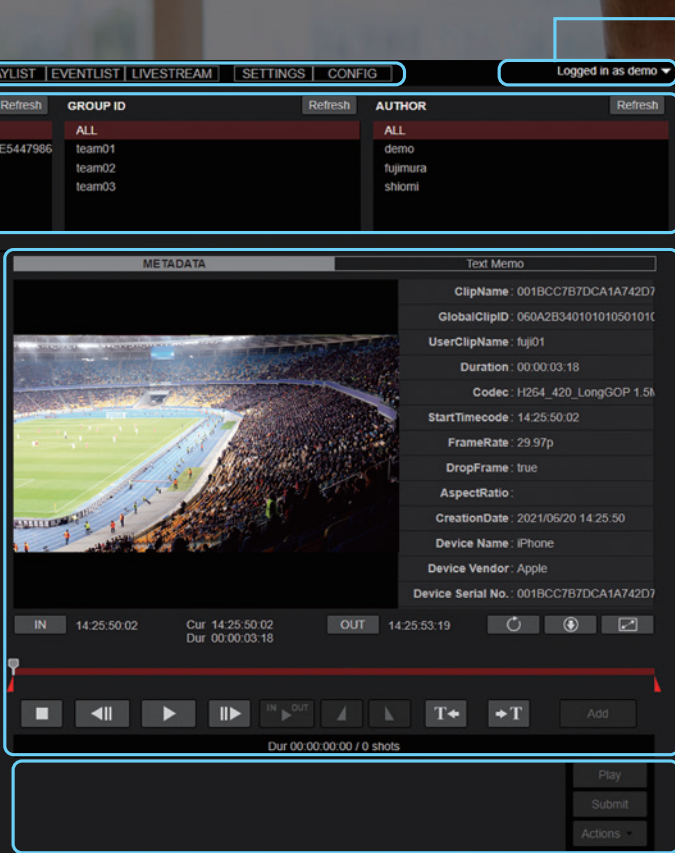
AYLIST | EVENTLIST | LIVESTREAM | SETTINGS | CONFIG

Logged in as demo

Refresh

E5447986

GROUP ID

Refresh

ALL
team01
team02
team03

AUTHOR

Refresh

ALL
demo
fujimura
shiomi

METADATA

Text Memo

| | |
|---|---|
| ClipName | : 001BCC7B7DCA1A742D7 |
| GlobalClipID | : 060A2B340101010501010 |
| UserClipName | : fuji01 |
| Duration | : 00:00:03:18 |
| Codec | : H264_420_LongGOP 1.5M |
| StartTimecode | : 14:25:50:02 |
| FrameRate | : 29.97p |
| DropFrame | : true |
| AspectRatio | : |
| CreationDate | : 2021/06/20 14:25:50 |
| Device Name | : iPhone |
| Device Vendor | : Apple |
| Device Serial No. | : 001BCC7B7DCA1A742D7 |

IN 14:25:50:02

Cur 14:25:50:02
Dur 00:00:03:18

OUT 14:25:53:19

IN OUT

T

T

Add

Dur 00:00:00:00 / 0 shots

Play

Submit

Actions